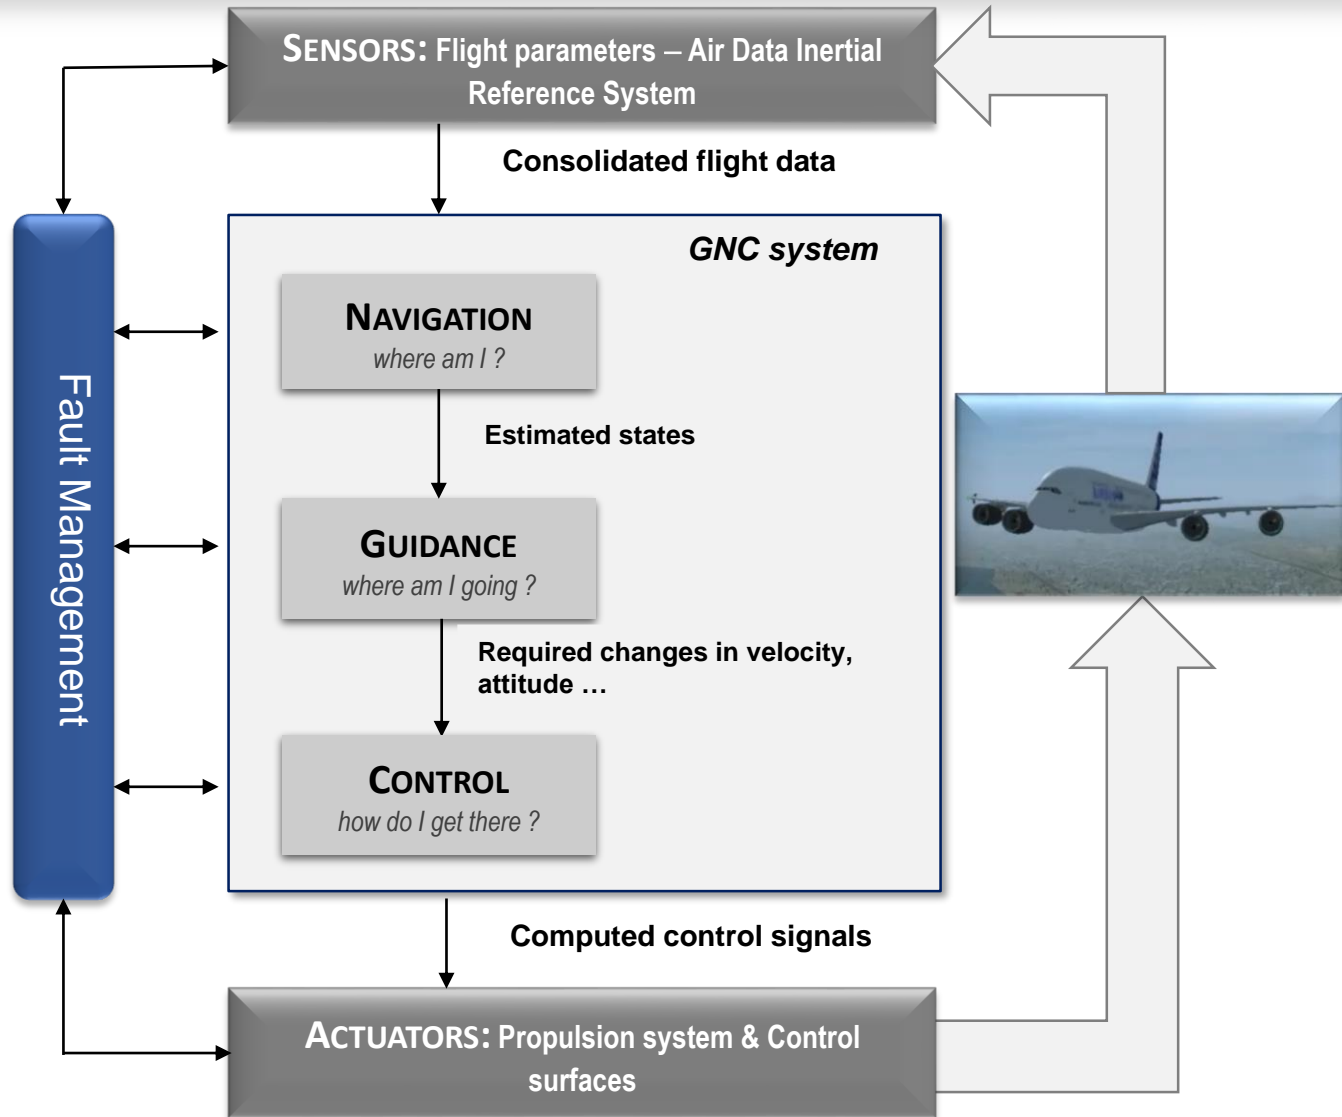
SENSORS: Flight parameters – Air Data Inertial Reference System

Consolidated flight data

GNC system

NAVIGATION
where am I ?

Estimated states

GUIDANCE
where am I going ?

Required changes in velocity, attitude …

CONTROL
how do I get there ?

Fault Management

Computed control signals

ACTUATORS: Propulsion system & Control surfaces